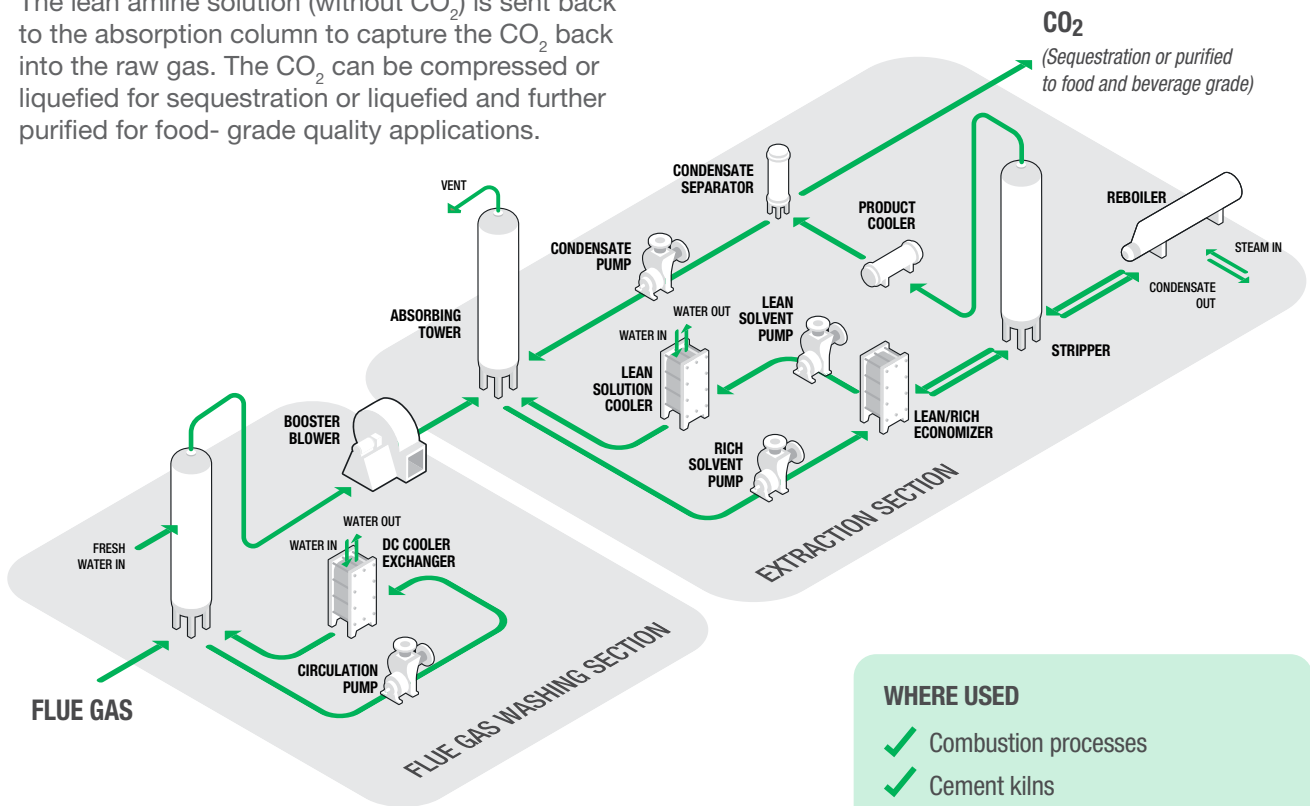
The lean amine solution (without $CO_2$) is sent back to the absorption column to capture the $CO_2$ back into the raw gas. The $CO_2$ can be compressed or liquefied for sequestration or liquefied and further purified for food- grade quality applications.

$CO_2$
(Sequestration or purified to food and beverage grade)

VENT
CONDENSATE SEPARATOR
PRODUCT COOLER
REBOILER
STEAM IN
CONDENSATE OUT
CONDENSATE PUMP
ABSORBING TOWER
WATER OUT
WATER IN
LEAN SOLVENT PUMP
LEAN SOLUTION COOLER
STRIPPER
BOOSTER BLOWER
LEAN/RICH ECONOMIZER
RICH SOLVENT PUMP
EXTRACTION SECTION
FRESH WATER IN
WATER OUT
WATER IN
DC COOLER EXCHANGER
CIRCULATION PUMP
FLUE GAS
FLUE GAS WASHING SECTION

WHERE USED
Combustion processes
Cement kilns